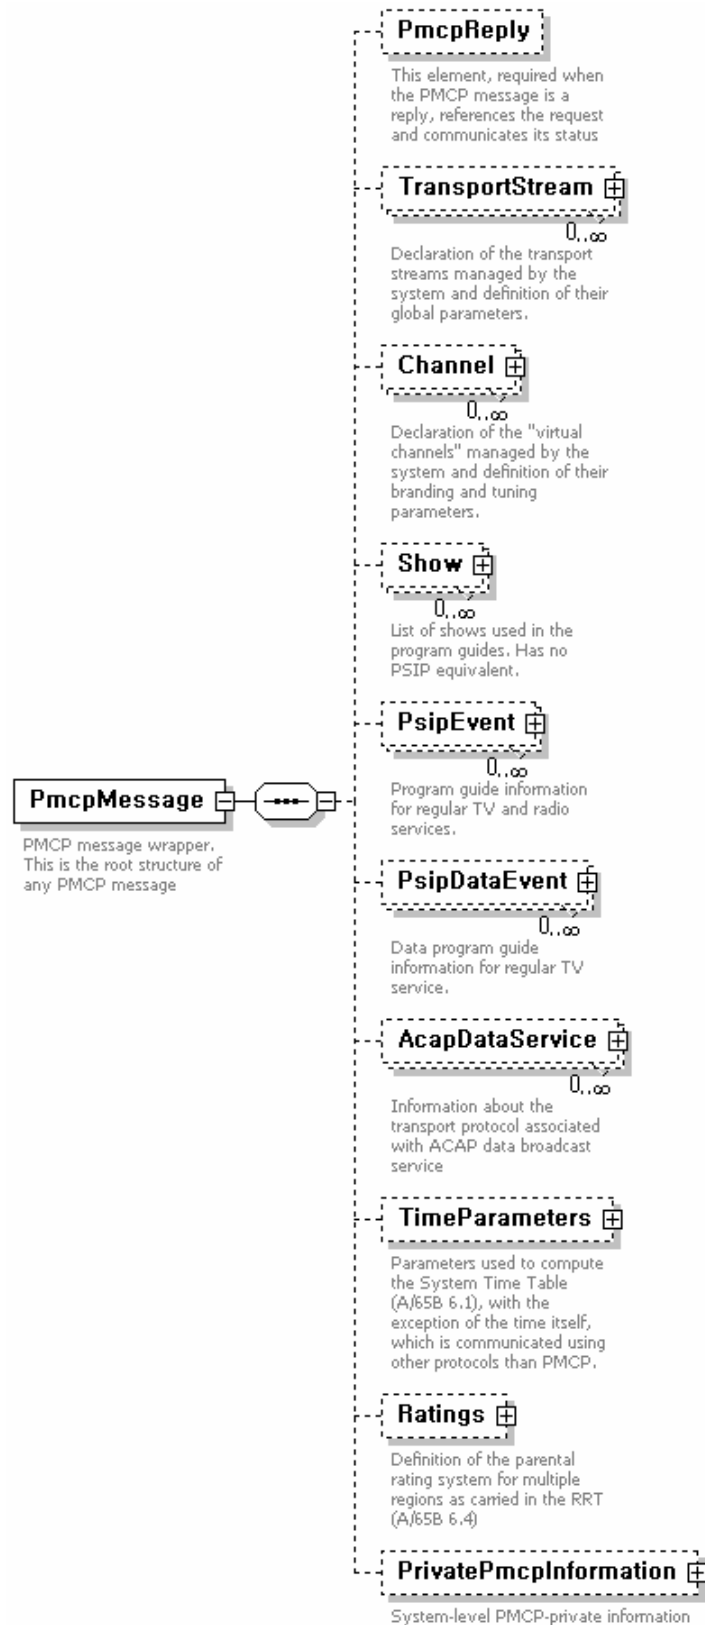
PmcpReply

This element, required when the PMCP message is a reply, references the request and communicates its status

TransportStream

$0..\infty$

Declaration of the transport streams managed by the system and definition of their global parameters.

Channel

$0..\infty$

Declaration of the "virtual channels" managed by the system and definition of their branding and tuning parameters.

Show

$0..\infty$

List of shows used in the program guides. Has no PSIP equivalent.

PsipEvent

$0..\infty$

Program guide information for regular TV and radio services.

PmcpMessage

PMCP message wrapper. This is the root structure of any PMCP message

PsipDataEvent

$0..\infty$

Data program guide information for regular TV service.

AcapDataService

$0..\infty$

Information about the transport protocol associated with ACAP data broadcast service

TimeParameters

Parameters used to compute the System Time Table (A/65B 6.1), with the exception of the time itself, which is communicated using other protocols than PMCP.

Ratings

Definition of the parental rating system for multiple regions as carried in the RRT (A/65B 6.4)

PrivatePmcpInformation

System-level PMCP-private information